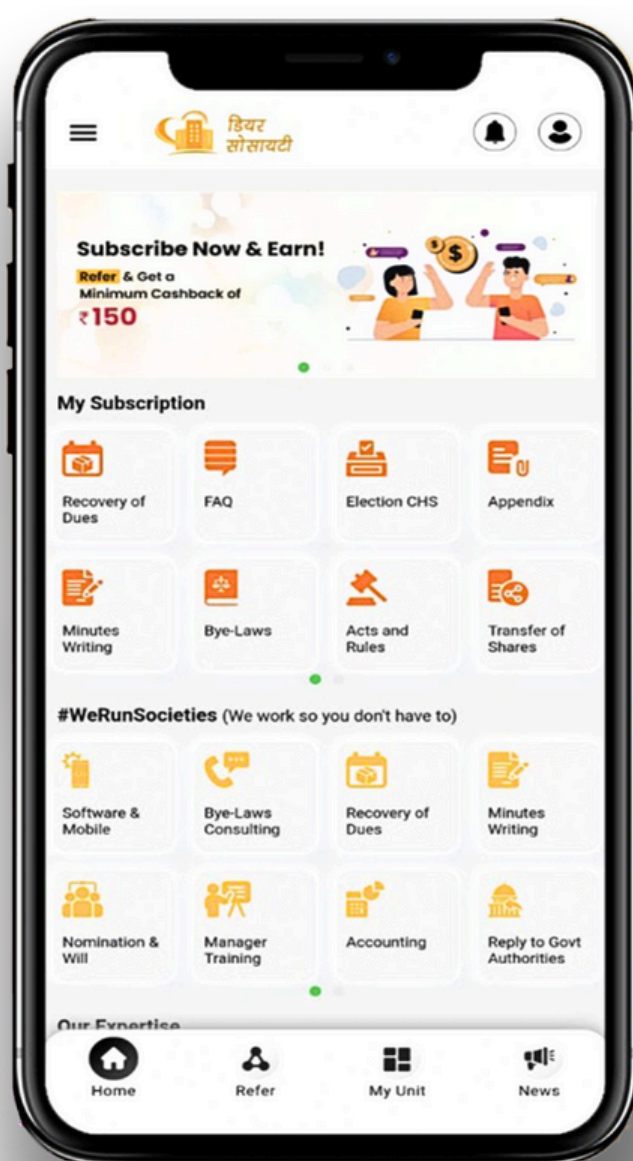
डियर सोसायटी

Subscribe Now & Earn!
Refer & Get a Minimum Cashback of
₹150

My Subscription

Recovery of Dues
FAQ
Election CHS
Appendix
Minutes Writing
Bye-Laws
Acts and Rules
Transfer of Shares

#WeRunSocieties (We work so you don't have to)

Software & Mobile
Bye-Laws Consulting
Recovery of Dues
Minutes Writing
Nomination & Will
Manager Training
Accounting
Reply to Govt Authorities

Our Expertise

Home
Refer
My Unit
News